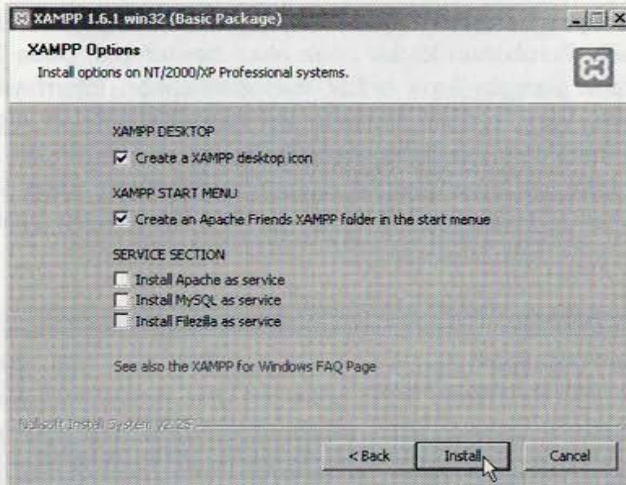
XAMPP 1.6.1 win32 (Basic Package)

XAMPP Options

Install options on NT/2000/XP Professional systems.

XAMPP DESKTOP

Create a XAMPP desktop icon

XAMPP START MENU

Create an Apache Friends XAMPP folder in the start menue

SERVICE SECTION

Install Apache as service

Install MySQL as service

Install Filezilla as service

See also the XAMPP for Windows FAQ Page

Nullsoft Install System v2.25

< Back

Install

Cancel